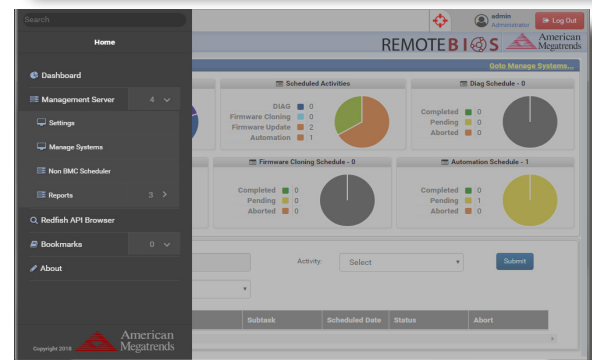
Search

Home

Dashboard

Management Server 4

Settings

Manage Systems

Non BMC Scheduler

Reports 3

Redfish API Browser

Bookmarks 0

About

Copyright 2018 American Megatrends

admin
Administrator

Log Out

REMOTE BIOS American Megatrends

Goto Manage Systems...

Scheduled Activities

| DIAG | 0 |
|---|---|
| Firmware Cloning | 0 |
| Firmware Update | 2 |
| Automation | 1 |

Diag Schedule - 0

| Completed | 0 |
|---|---|
| Pending | 0 |
| Aborted | 0 |

Firmware Cloning Schedule - 0

| Completed | 0 |
|---|---|
| Pending | 0 |
| Aborted | 0 |

Automation Schedule - 1

| Completed | 0 |
|---|---|
| Pending | 1 |
| Aborted | 0 |

Activity: Select

Submit

| Subtask | Scheduled Date | Status | Abort |
|---|---|---|---|